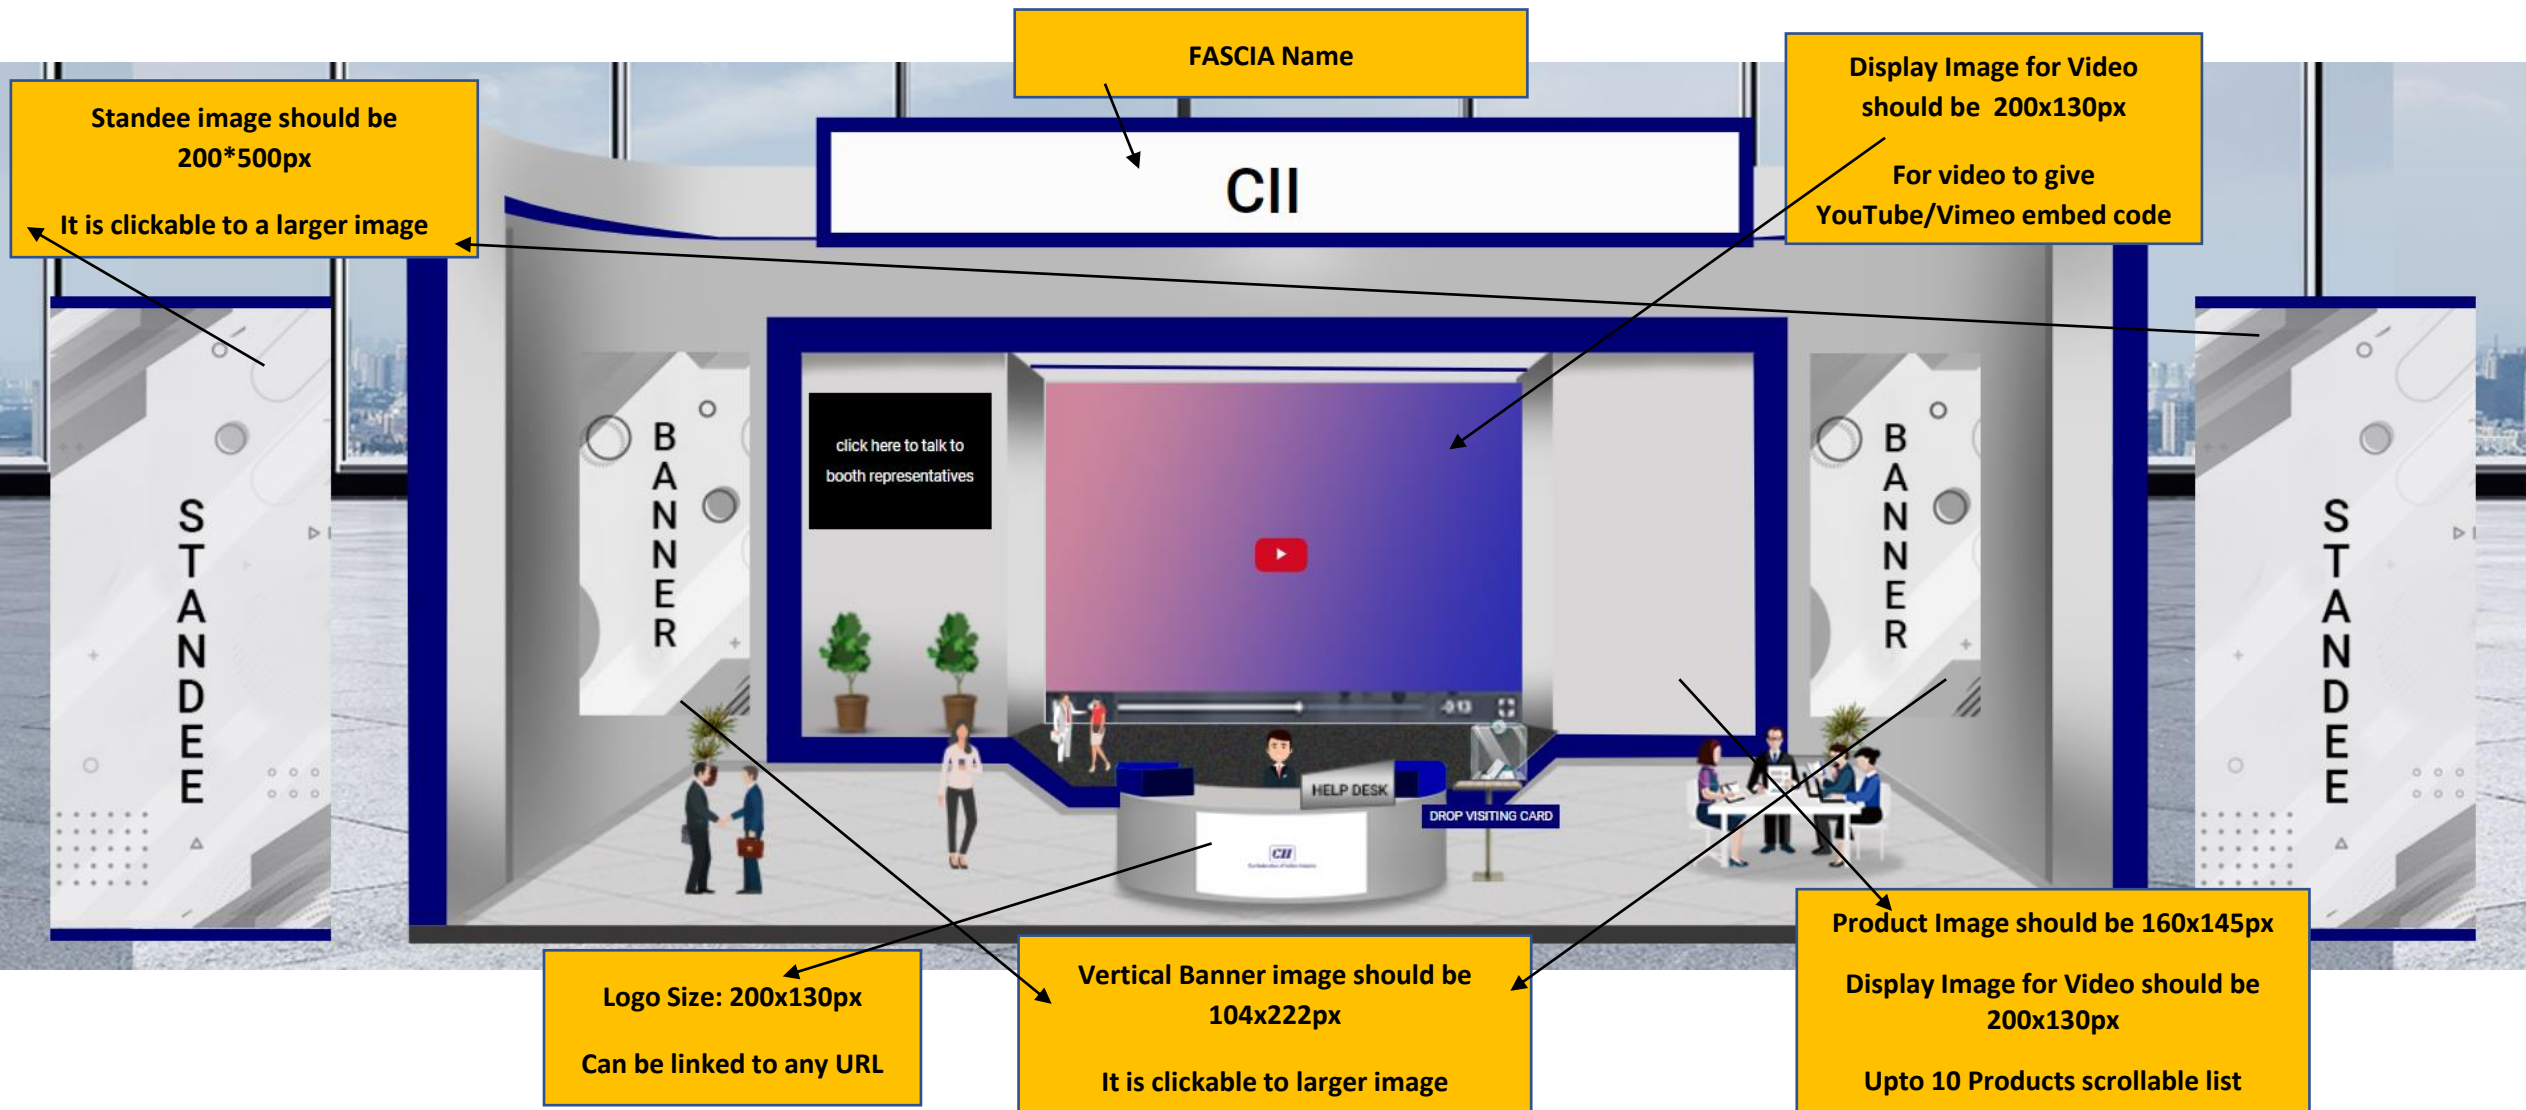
Standee image should be 200*500px

It is clickable to a larger image

FASCIA Name

CII

Display Image for Video should be 200x130px

For video to give YouTube/Vimeo embed code

STANDEE

BANNER

click here to talk to booth representatives

BANNER

STANDEE

HELP DESK

DROP VISITING CARD

CII

Logo Size: 200x130px

Can be linked to any URL

Vertical Banner image should be 104x222px

It is clickable to larger image

Product Image should be 160x145px

Display Image for Video should be 200x130px

Upto 10 Products scrollable list